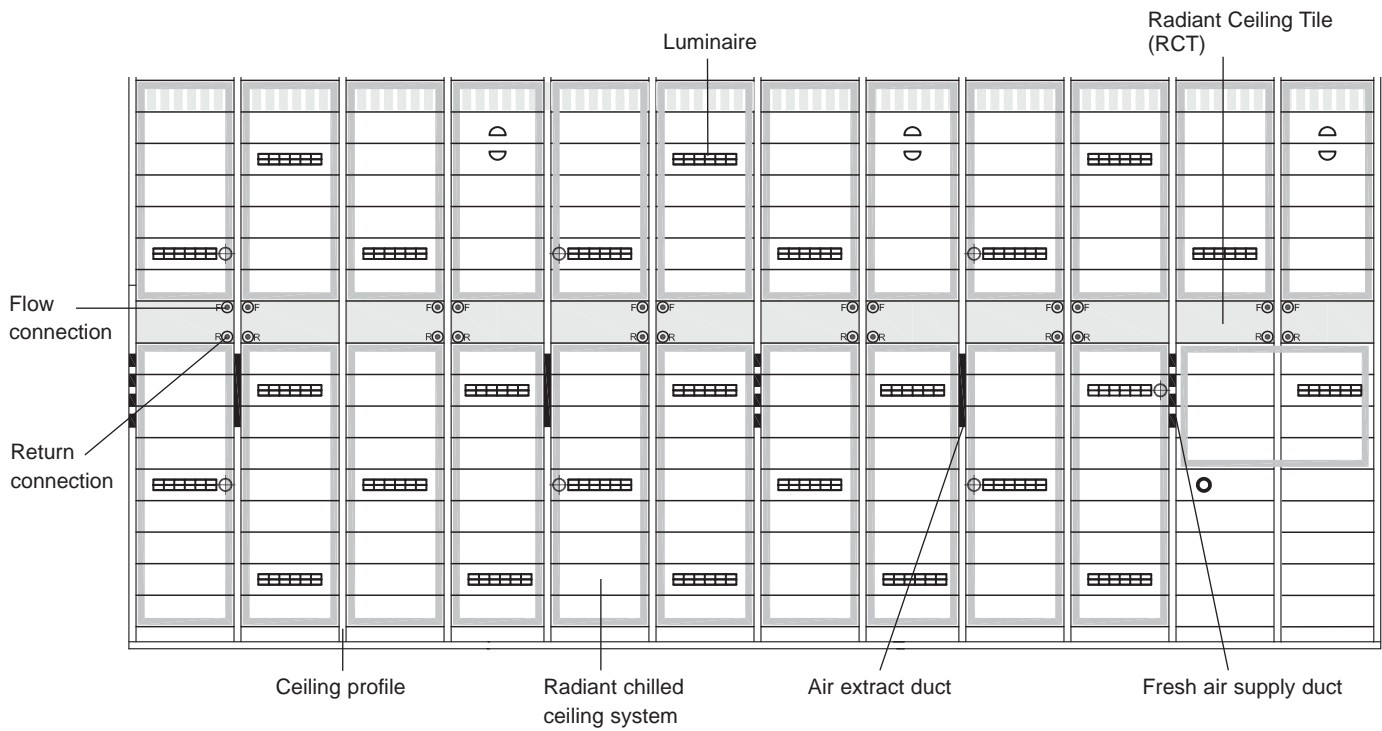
Luminaire

Radiant Ceiling Tile (RCT)

Flow connection

Return connection

F F F F F F F F F F F F

R R R R R R R R R R R R

Ceiling profile

Radiant chilled ceiling system

Air extract duct

Fresh air supply duct